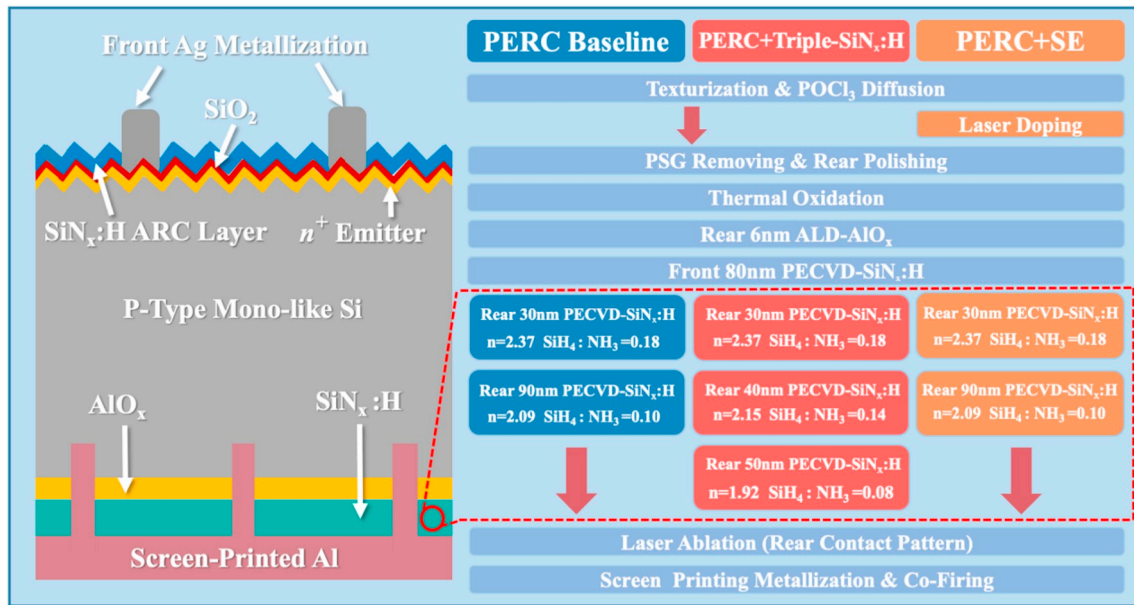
Front Ag Metallization

$SiO_2$

$SiN_x$:H ARC Layer

$n^+$ Emitter

P-Type Mono-like Si

$AlO_x$

$SiN_x$ :H

Screen-Printed Al

PERC Baseline

PERC+Triple-$SiN_x$:H

PERC+SE

Texturization & $POCl_3$ Diffusion

Laser Doping

PSG Removing & Rear Polishing

Thermal Oxidation

Rear 6nm ALD-$AlO_x$

Front 80nm PECVD-$SiN_x$:H

Rear 30nm PECVD-$SiN_x$:H
n=2.37 $SiH_4$ : $NH_3$ =0.18

Rear 30nm PECVD-$SiN_x$:H
n=2.37 $SiH_4$ : $NH_3$ =0.18

Rear 30nm PECVD-$SiN_x$:H
n=2.37 $SiH_4$ : $NH_3$ =0.18

Rear 90nm PECVD-$SiN_x$:H
n=2.09 $SiH_4$ : $NH_3$ =0.10

Rear 40nm PECVD-$SiN_x$:H
n=2.15 $SiH_4$ : $NH_3$ =0.14

Rear 90nm PECVD-$SiN_x$:H
n=2.09 $SiH_4$ : $NH_3$ =0.10

Rear 50nm PECVD-$SiN_x$:H
n=1.92 $SiH_4$ : $NH_3$ =0.08

Laser Ablation (Rear Contact Pattern)

Screen Printing Metallization & Co-Firing